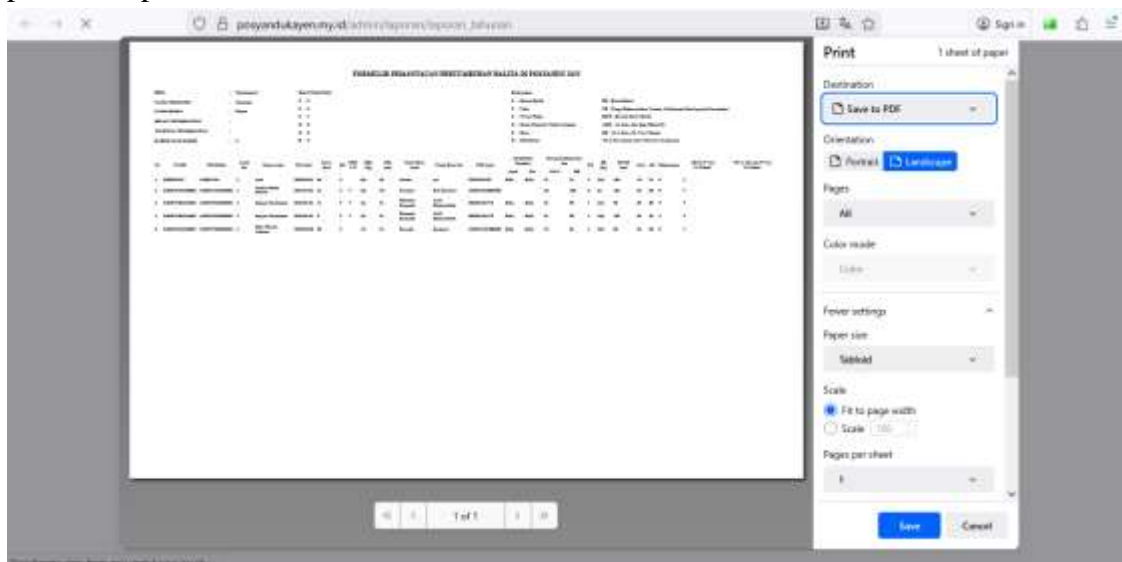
posyandukayen.my.id/admin/laporan/laporan_tahunan

Sign in

FORMULIR PEMANTAUAN PERTUMBUHAN BALITA DI POSYANDU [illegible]

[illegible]

Print
1 sheet of paper

Destination
Save to PDF

Orientation
Portrait
Landscape

Pages
All

Color mode
Color

Fewer settings

Paper size
Tabloid

Scale
Fit to page width
Scale 100

Pages per sheet
1

1 of 1

Save
Cancel